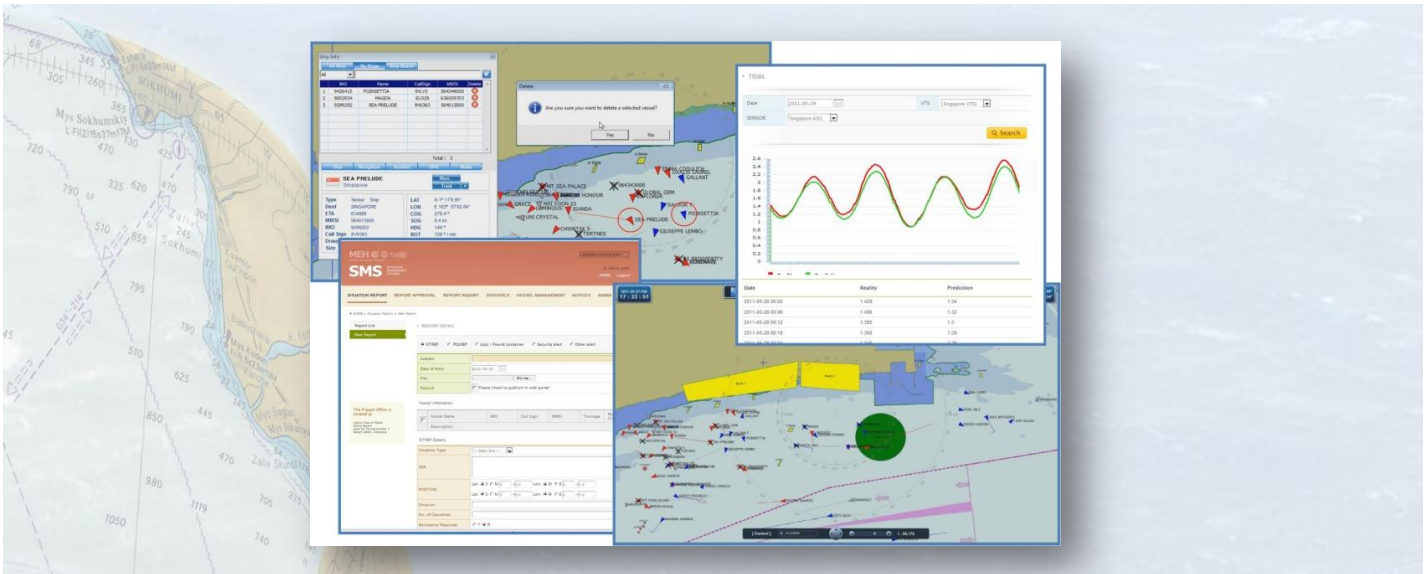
Mys Sokhumskiy
SUKHUMI
Ship Info
All
| | IMO | Name | CallSign | MMSI | Delete |
|---|---|---|---|---|---|
| 1 | 9426415 | POINSETTIA | 9VLY5 | 564349000 | |
| 2 | 9003634 | MAGDA | 3LOZ8 | 636009703 | |
| 3 | 9299262 | SEA PRELUDE | 9V6363 | 564013000 | |
Total : 3
SEA PRELUDE
Singapore
Type Tanker Ship
Dest SINGAPORE
ETA
MMSI 564013000
IMO 9299262
Call Sign 9V6363
LAT
LON
COG
SOG 8.4 kn
HDG 146 °
ROT
Delete
Are you sure you want to delete a selected vessel?
Yes No
MT. SEA PALACE
GLOBAL GEM
GALLANT
SEA PRELUDE
POINSETTIA
GIUSEPPE LEMBO
UNI CRYSTAL
CHIVERTA
TERTNES
TIDAL
Date 2011-05-29 VTS Singapore VTS
SENSOR Singapore AIS
Search
2.6
2.4
2.2
2
1.8
1.6
1.4
1.2
1
0.8
0.6
0.4
0.2
0
| Date | Reality | Prediction |
|---|---|---|
| 2011-05-28 00:00 | 1.429 | 1.34 |
| 2011-05-28 00:06 | 1.466 | 1.32 |
| 2011-05-28 00:12 | 1.395 | 1.3 |
| 2011-05-28 00:18 | 1.393 | 1.28 |
SMS
HOME Logout
SITUATION REPORT REPORT APPROVAL REPORT INQUIRY STATISTICS VESSEL MANAGEMENT NOTICES ADMIN
Report List
New Report
REPORT DETAIL
STRREP POLREP Lost / Found container Security alert Other alert
Subject
Date of Alert
Poly
Publish
Vessel Information
Vessel Name IMO Call Sign MMSI Tonnage
Description
STRREP Details
Situation Type
Info
POSITION
Situation
No. of Casualties
Assistance Required
The Project Office is located at
17 : 33 : 31